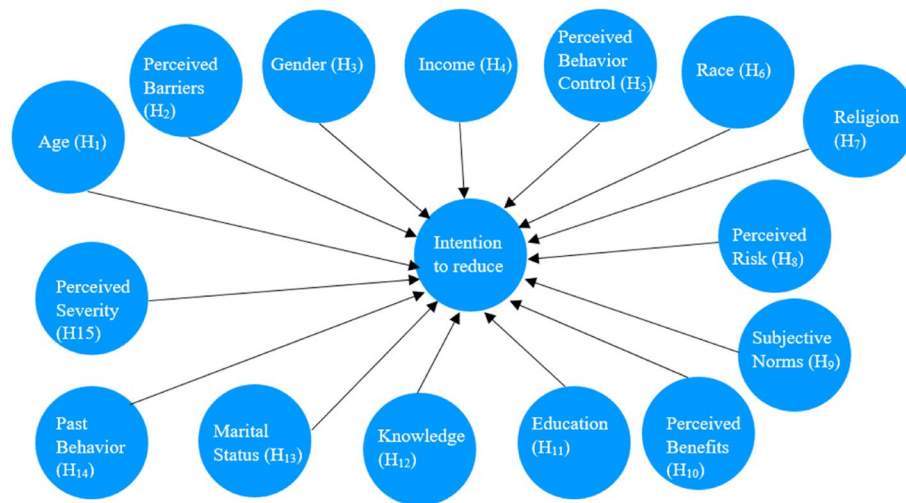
Perceived Barriers ($H_2$)

Gender ($H_3$)

Income ($H_4$)

Perceived Behavior Control ($H_5$)

Race ($H_6$)

Religion ($H_7$)

Age ($H_1$)

Intention to reduce

Perceived Severity (H15)

Perceived Risk ($H_8$)

Subjective Norms ($H_9$)

Past Behavior ($H_{14}$)

Marital Status ($H_{13}$)

Knowledge ($H_{12}$)

Education ($H_{11}$)

Perceived Benefits ($H_{10}$)